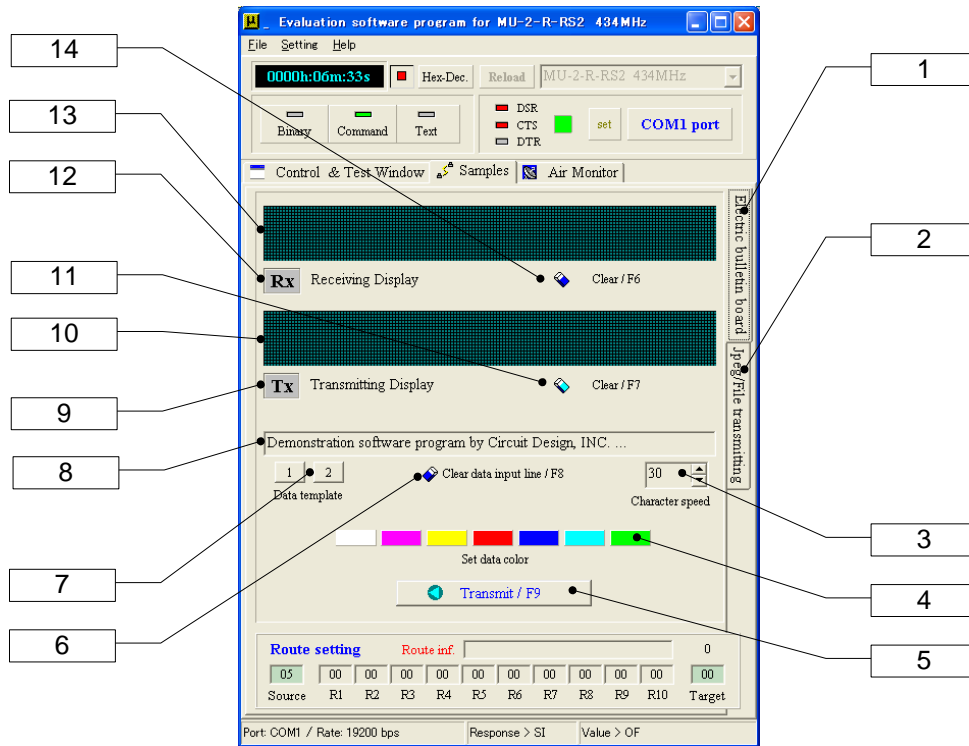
Evaluation software program for MU-2-R-RS2 434MHz

File Setting Help

0000h:06m:33s
Hex-Dec.
Reload
MU-2-R-RS2 434MHz

Binary
Command
Text

DSR
CTS
DTR
set
COM1 port

Control & Test Window
Samples
Air Monitor

Electric bulletin board
Jpeg/File transmitting

Rx
Receiving Display
Clear / F6

Tx
Transmitting Display
Clear / F7

Demonstration software program by Circuit Design, INC. ...

1
2
Data template
Clear data input line / F8
30
Character speed

Set data color

Transmit / F9

Route setting
Route inf.
0

| 05 | 00 | 00 | 00 | 00 | 00 | 00 | 00 | 00 | 00 | 00 | 00 |
|---|---|---|---|---|---|---|---|---|---|---|---|
| Source | R1 | R2 | R3 | R4 | R5 | R6 | R7 | R8 | R9 | R10 | Target |

Port: COM1 / Rate: 19200 bps
Response > SI
Value > OF

14
13
12
11
10
9
8
7
6
1
2
3
4
5